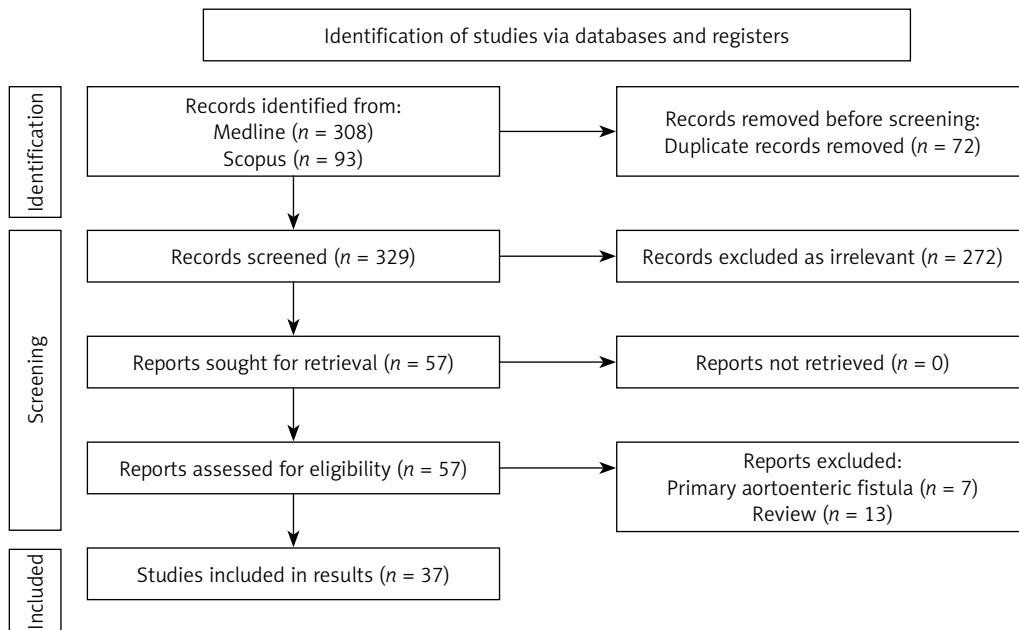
Identification of studies via databases and registers

Identification

Records identified from:
Medline ($n$ = 308)
Scopus ($n$ = 93)

Records removed before screening:
Duplicate records removed ($n$ = 72)

Screening

Records screened ($n$ = 329)

Records excluded as irrelevant ($n$ = 272)

Reports sought for retrieval ($n$ = 57)

Reports not retrieved ($n$ = 0)

Reports assessed for eligibility ($n$ = 57)

Reports excluded:
Primary aortoenteric fistula ($n$ = 7)
Review ($n$ = 13)

Included

Studies included in results ($n$ = 37)